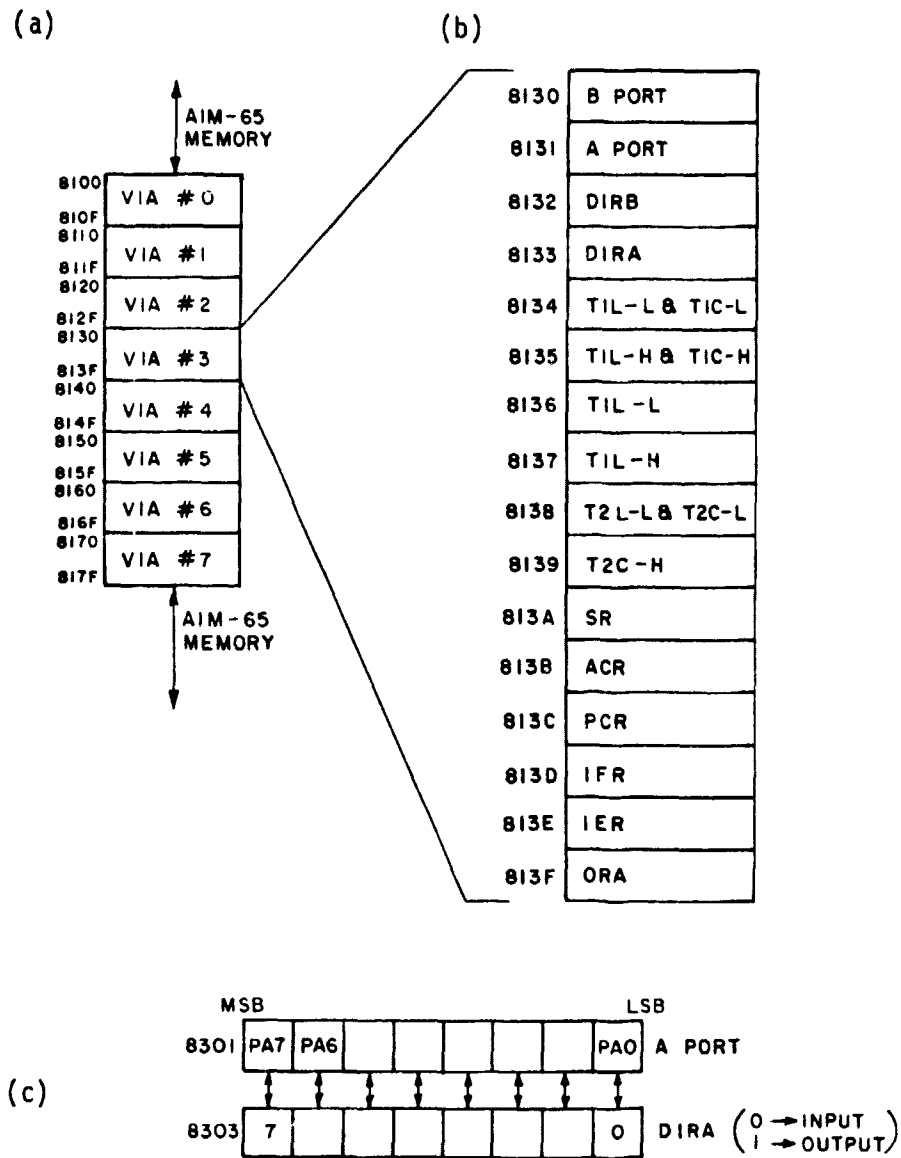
(a)

(b)

AIM-65 MEMORY

8100 VIA #0 810F
8110 VIA #1 811F
8120 VIA #2 812F
8130 VIA #3 813F
8140 VIA #4 814F
8150 VIA #5 815F
8160 VIA #6 816F
8170 VIA #7 817F

AIM-65 MEMORY

| | |
|---|---|
| 8130 | B PORT |
| 8131 | A PORT |
| 8132 | DIRB |
| 8133 | DIRA |
| 8134 | T1L-L & T1C-L |
| 8135 | T1L-H & T1C-H |
| 8136 | T1L-L |
| 8137 | T1L-H |
| 8138 | T2L-L & T2C-L |
| 8139 | T2C-H |
| 813A | SR |
| 813B | ACR |
| 813C | PCR |
| 813D | IFR |
| 813E | IER |
| 813F | ORA |

(c)

MSB LSB

8301 PA7 PA6 PA0 A PORT

8303 7 0 DIRA $\left(\begin{matrix} 0 \rightarrow \text{INPUT} \\ 1 \rightarrow \text{OUTPUT} \end{matrix}\right)$